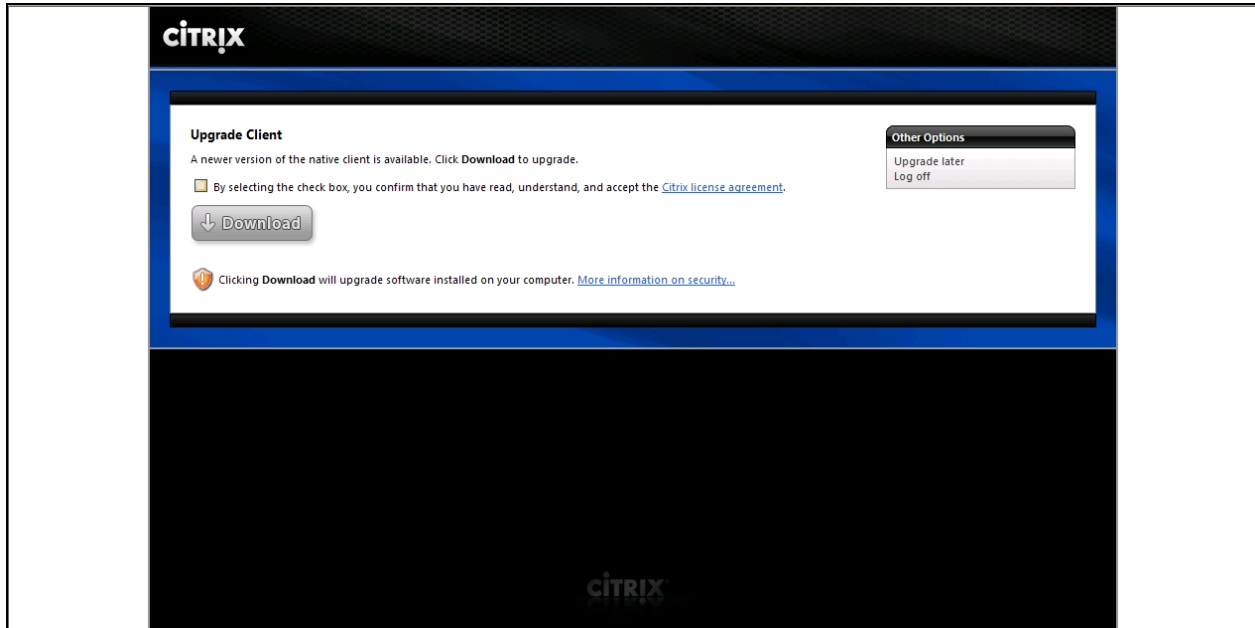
CITRIX

Upgrade Client

A newer version of the native client is available. Click Download to upgrade.

By selecting the check box, you confirm that you have read, understand, and accept the Citrix license agreement.

Download

Clicking Download will upgrade software installed on your computer. More information on security...

Other Options

Upgrade later

Log off

CITRIX